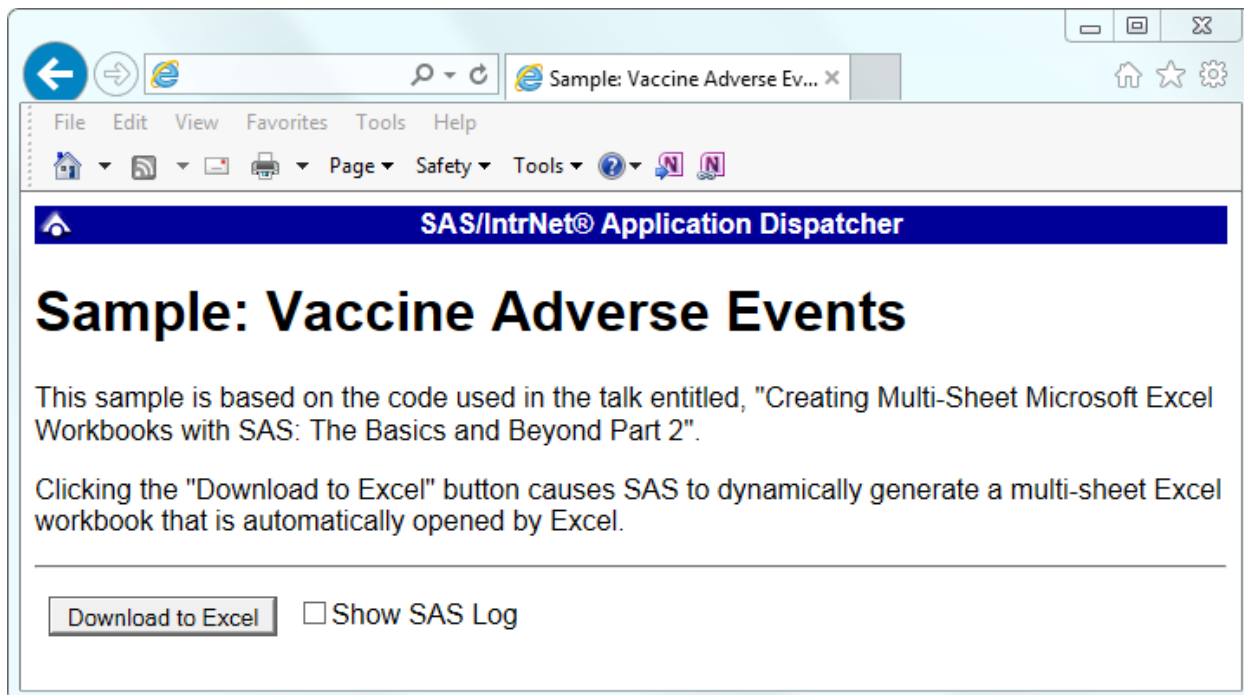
Sample: Vaccine Adverse Ev... ×

File Edit View Favorites Tools Help

Page ▾ Safety ▾ Tools ▾

SAS/IntrNet® Application Dispatcher

Sample: Vaccine Adverse Events

This sample is based on the code used in the talk entitled, "Creating Multi-Sheet Microsoft Excel Workbooks with SAS: The Basics and Beyond Part 2".

Clicking the "Download to Excel" button causes SAS to dynamically generate a multi-sheet Excel workbook that is automatically opened by Excel.

Download to Excel

Show SAS Log